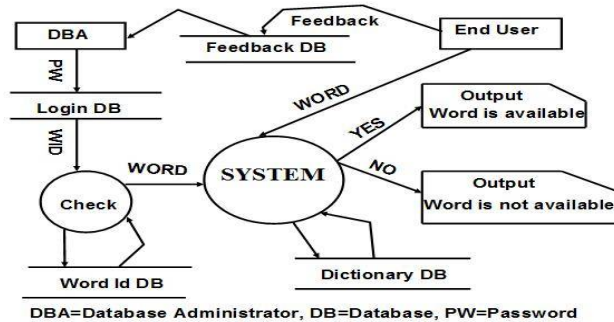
DBA

Feedback

Feedback DB

End User

PW

Login DB

WORD

WID

Output
Word is available

YES

WORD

SYSTEM

NO

Check

Output
Word is not available

Word Id DB

Dictionary DB

DBA=Database Administrator, DB=Database, PW=Password